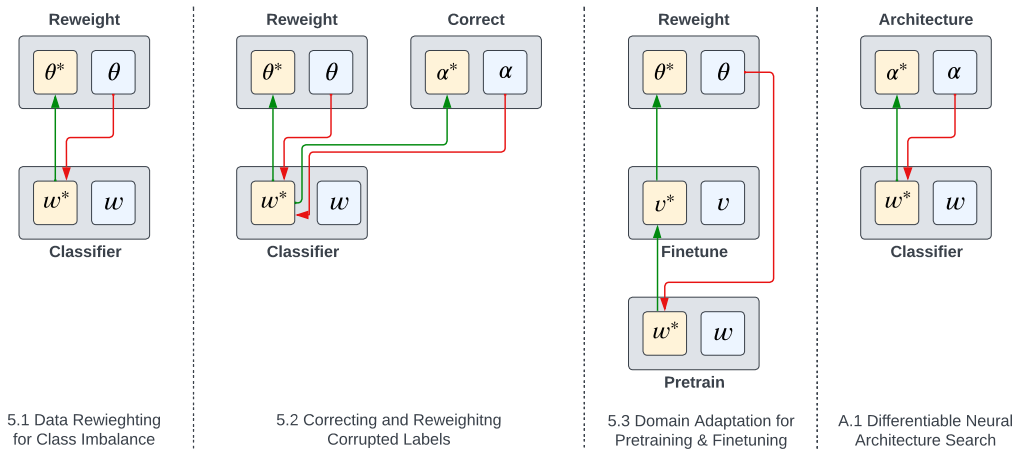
Reweight

$\theta^*$ $\theta$

$w^*$ $w$

Classifier

5.1 Data Rewieghting for Class Imbalance

Reweight

$\theta^*$ $\theta$

Correct

$\alpha^*$ $\alpha$

$w^*$ $w$

Classifier

5.2 Correcting and Reweighitng Corrupted Labels

Reweight

$\theta^*$ $\theta$

$v^*$ $v$

Finetune

$w^*$ $w$

Pretrain

5.3 Domain Adaptation for Pretraining & Finetuning

Architecture

$\alpha^*$ $\alpha$

$w^*$ $w$

Classifier

A.1 Differentiable Neural Architecture Search